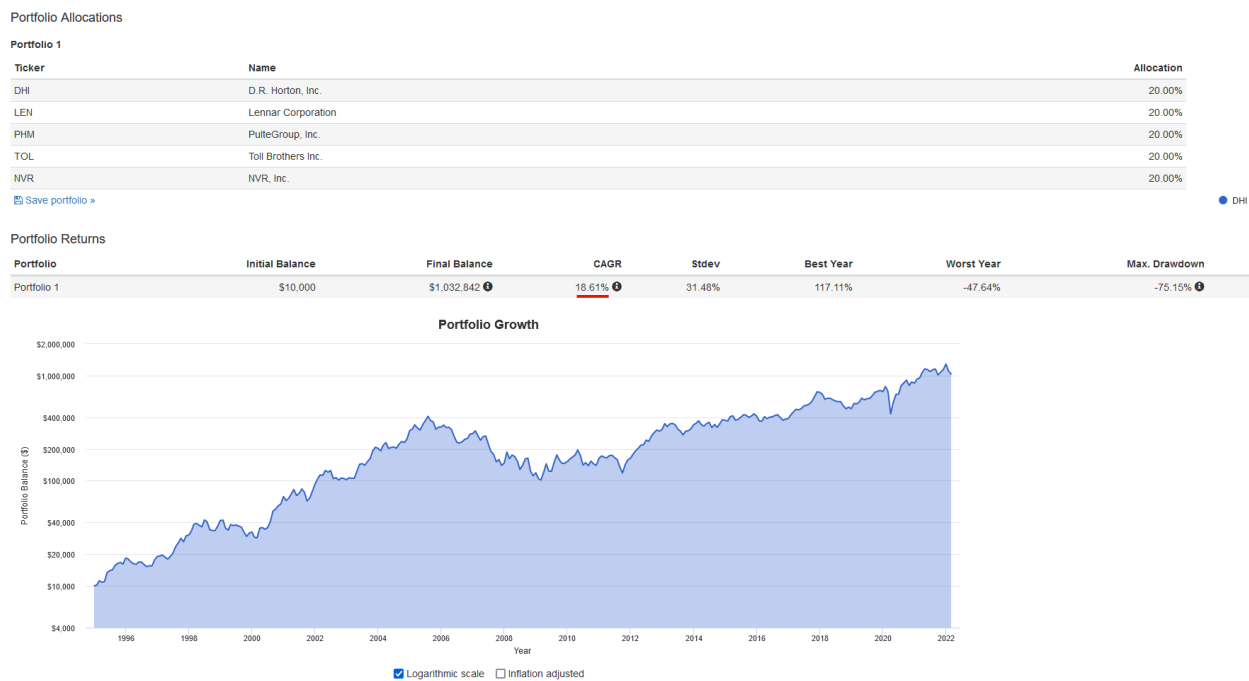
Portfolio Allocations

Portfolio 1

| Ticker | Name | Allocation |
|---|---|---|
| DHI | D.R. Horton, Inc. | 20.00% |
| LEN | Lennar Corporation | 20.00% |
| PHM | PulteGroup, Inc. | 20.00% |
| TOL | Toll Brothers Inc. | 20.00% |
| NVR | NVR, Inc. | 20.00% |

Save portfolio »

DHI

Portfolio Returns

| Portfolio | Initial Balance | Final Balance | CAGR | Stdev | Best Year | Worst Year | Max. Drawdown |
|---|---|---|---|---|---|---|---|
| Portfolio 1 | $10,000 | $1,032,842 | 18.61% | 31.48% | 117.11% | -47.64% | -75.15% |

Portfolio Growth

$2,000,000
$1,000,000
$400,000
$200,000
$100,000
$40,000
$20,000
$10,000
$4,000

Portfolio Balance ($)

1996 1998 2000 2002 2004 2006 2008 2010 2012 2014 2016 2018 2020 2022

Year

Logarithmic scale Inflation adjusted